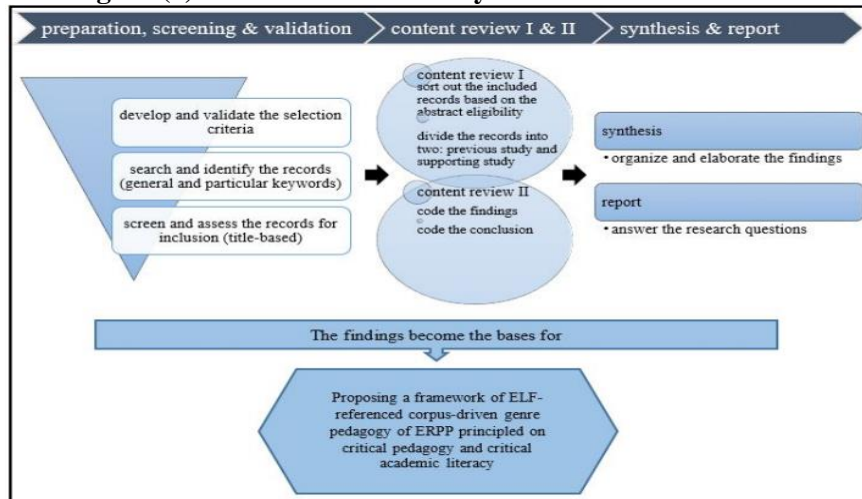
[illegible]

preparation, screening & validation

content review I & II

synthesis & report

develop and validate the selection criteria

search and identify the records (general and particular keywords)

screen and assess the records for inclusion (title-based)

content review I
sort out the included records based on the abstract eligibility

divide the records into two: previous study and supporting study

content review II
code the findings
code the conclusion

synthesis
• organize and elaborate the findings

report
• answer the research questions

The findings become the bases for

Proposing a framework of ELF-referenced corpus-driven genre pedagogy of ERPP principled on critical pedagogy and critical academic literacy